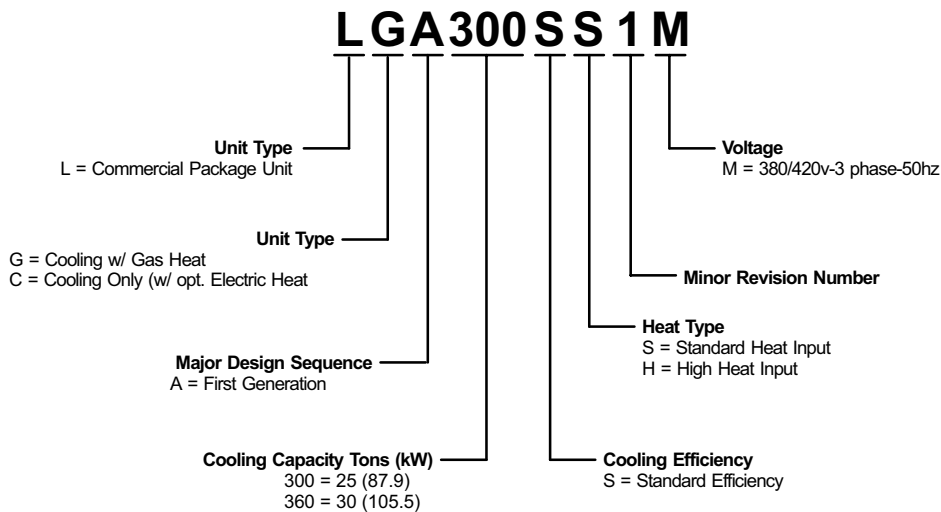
L G A 300 S S 1 M

Unit Type
L = Commercial Package Unit

Voltage
M = 380/420v-3 phase-50hz

Unit Type
G = Cooling w/ Gas Heat
C = Cooling Only (w/ opt. Electric Heat

Minor Revision Number

Heat Type
S = Standard Heat Input
H = High Heat Input

Major Design Sequence
A = First Generation

Cooling Capacity Tons (kW)
300 = 25 (87.9)
360 = 30 (105.5)

Cooling Efficiency
S = Standard Efficiency